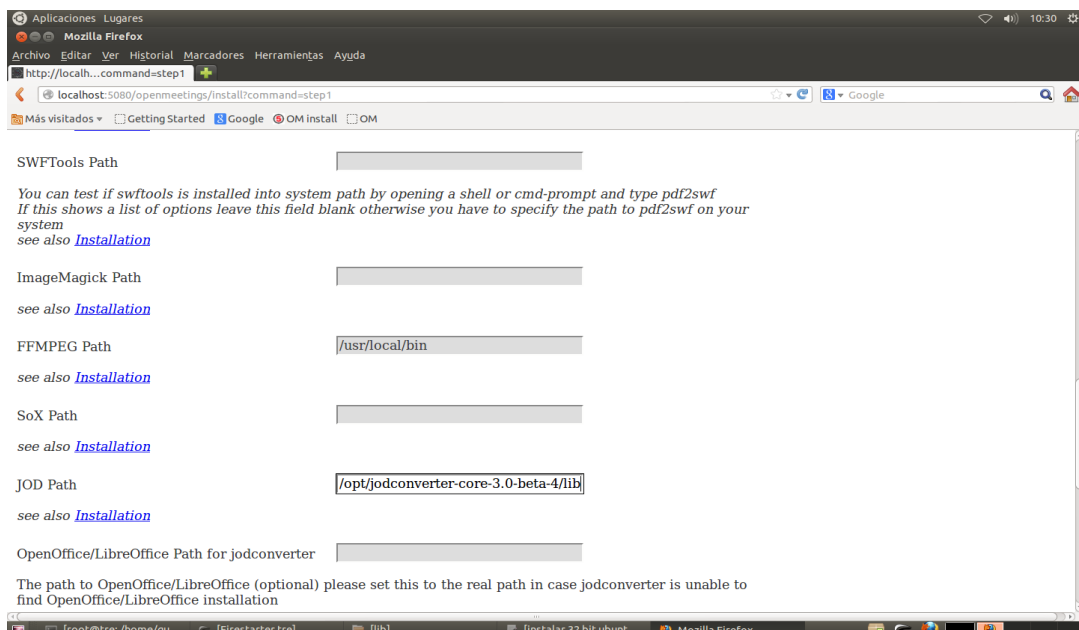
Aplicaciones Lugares
10:30
Mozilla Firefox
Archivo Editar Ver Historial Marcadores Herramientas Ayuda
http://localh...command=step1
localhost:5080/openmeetings/install?command=step1
Google
Más visitados Getting Started Google OM install OM

SWFTools Path

You can test if swftools is installed into system path by opening a shell or cmd-prompt and type pdf2swf
If this shows a list of options leave this field blank otherwise you have to specify the path to pdf2swf on your system
see also Installation

ImageMagick Path

see also Installation

FFMPEG Path /usr/local/bin

see also Installation

SoX Path

see also Installation

JOD Path /opt/jodconverter-core-3.0-beta-4/lib

see also Installation

OpenOffice/LibreOffice Path for jodconverter

The path to OpenOffice/LibreOffice (optional) please set this to the real path in case jodconverter is unable to find OpenOffice/LibreOffice installation

[root@tse: /home/ou... [Firestarter tse] [lib] [instalar 32 bit ubunt... Mozilla Firefox